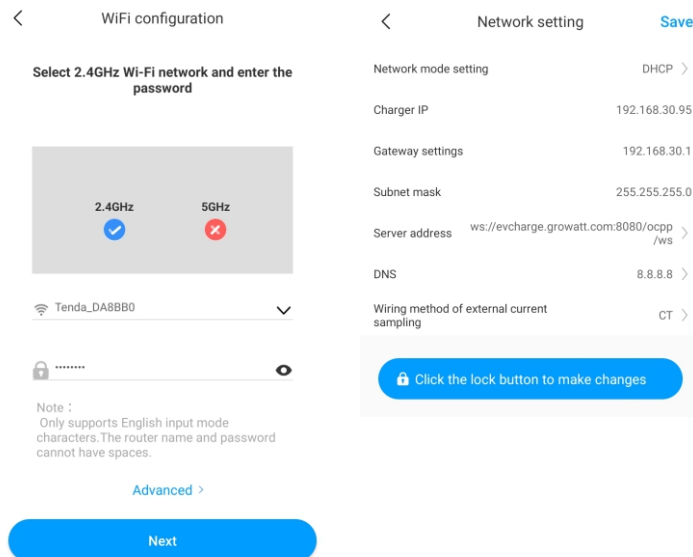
WiFi configuration

Select 2.4GHz Wi-Fi network and enter the password

2.4GHz

5GHz

Tenda_DA8BB0

••••••••

Note：
Only supports English input mode characters.The router name and password cannot have spaces.

Advanced >

Next

Network setting

Save

Network mode setting DHCP >

Charger IP 192.168.30.95

Gateway settings 192.168.30.1

Subnet mask 255.255.255.0

Server address ws://evcharge.growatt.com:8080/ocpp/ws >

DNS 8.8.8.8 >

Wiring method of external current sampling CT >

Click the lock button to make changes